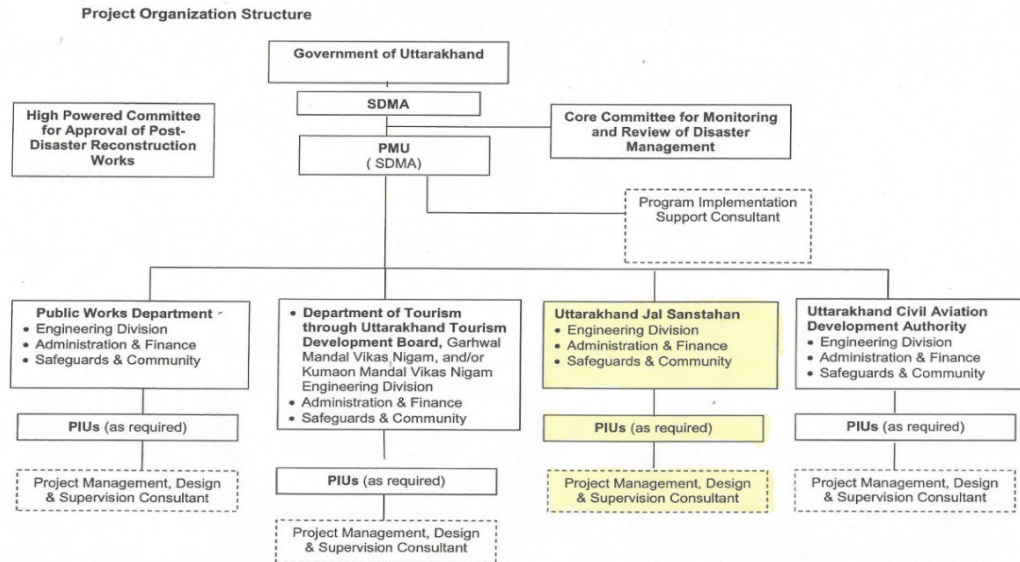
Project Organization Structure

Government of Uttarakhand

SDMA

High Powered Committee for Approval of Post-Disaster Reconstruction Works

Core Committee for Monitoring and Review of Disaster Management

PMU
( SDMA)

Program Implementation Support Consultant

Public Works Department
- Engineering Division
- Administration & Finance
- Safeguards & Community

PIUs (as required)

Project Management, Design & Supervision Consultant

- Department of Tourism through Uttarakhand Tourism Development Board, Garhwal Mandal Vikas Nigam, and/or Kumaon Mandal Vikas Nigam Engineering Division
- Administration & Finance
- Safeguards & Community

PIUs (as required)

Project Management, Design & Supervision Consultant

Uttarakhand Jal Sanstahan
- Engineering Division
- Administration & Finance
- Safeguards & Community

PIUs (as required)

Project Management, Design & Supervision Consultant

Uttarakhand Civil Aviation Development Authority
- Engineering Division
- Administration & Finance
- Safeguards & Community

PIUs (as required)

Project Management, Design & Supervision Consultant